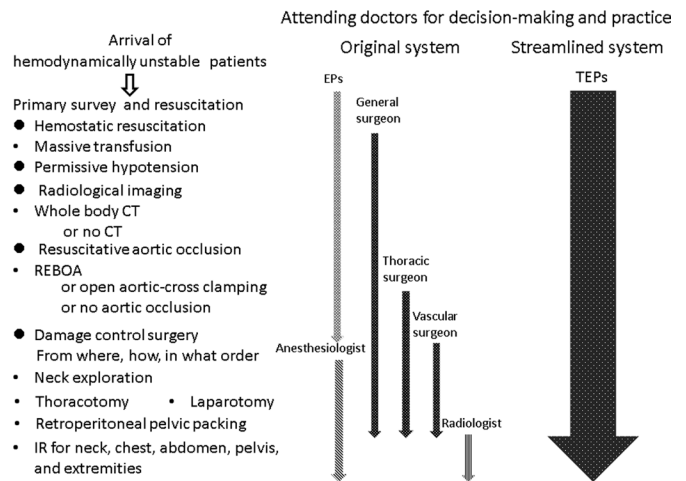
Attending doctors for decision-making and practice

Original system

Streamlined system

Arrival of hemodynamically unstable patients

Primary survey and resuscitation

- Hemostatic resuscitation
- Massive transfusion
- Permissive hypotension
- Radiological imaging
- Whole body CT or no CT
- Resuscitative aortic occlusion
- REBOA or open aortic-cross clamping or no aortic occlusion
- Damage control surgery From where, how, in what order
- Neck exploration
- Thoracotomy
- Laparotomy
- Retroperitoneal pelvic packing
- IR for neck, chest, abdomen, pelvis, and extremities

EPs

General surgeon

Thoracic surgeon

Vascular surgeon

Anesthesiologist

Radiologist

TEPs